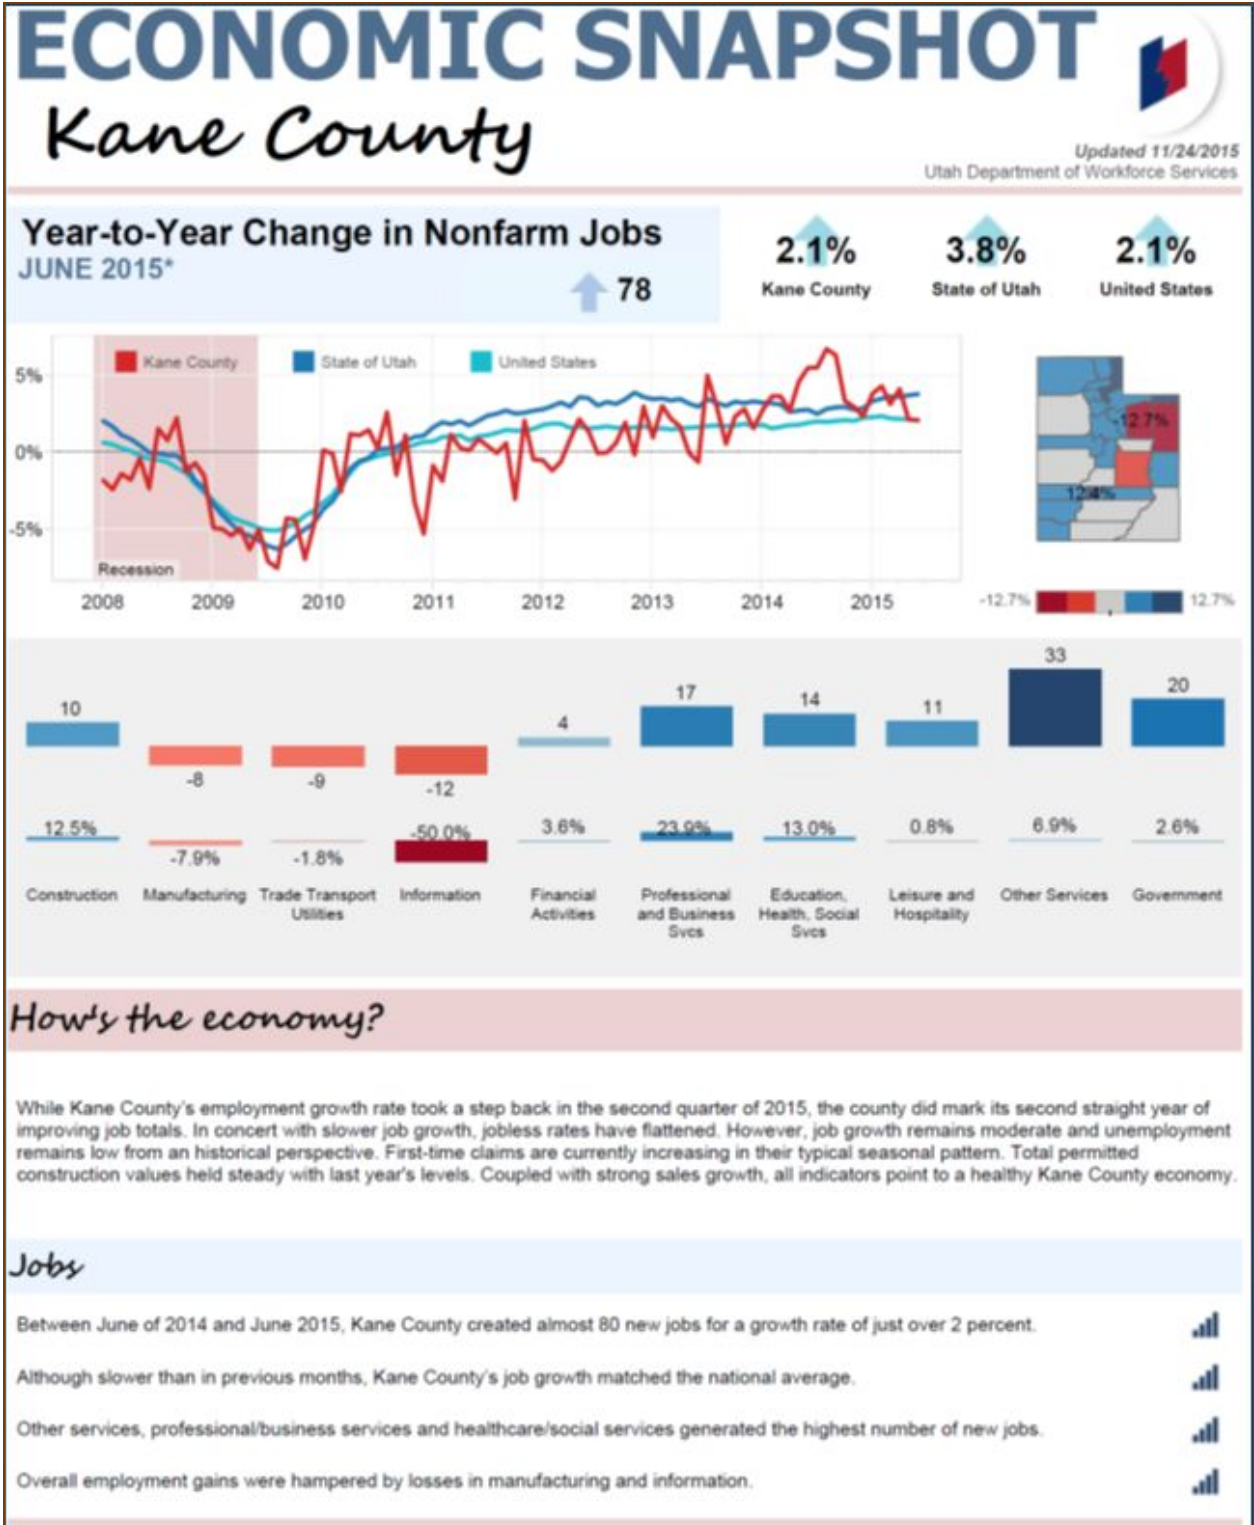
ECONOMIC SNAPSHOT
Kane County

Updated 11/24/2015
Utah Department of Workforce Services

Year-to-Year Change in Nonfarm Jobs
JUNE 2015*
78

2.1%
Kane County

3.8%
State of Utah

2.1%
United States

Kane County
State of Utah
United States

5%
0%
-5%
Recession
2008 2009 2010 2011 2012 2013 2014 2015

12.7%
12.4%
-12.7%
12.7%

| 10 | -8 | -9 | -12 | 4 | 17 | 14 | 11 | 33 | 20 |
|---|---|---|---|---|---|---|---|---|---|
| 12.5% | -7.9% | -1.8% | -50.0% | 3.6% | 23.9% | 13.0% | 0.8% | 6.9% | 2.6% |
| Construction | Manufacturing | Trade Transport Utilities | Information | Financial Activities | Professional and Business Svcs | Education, Health, Social Svcs | Leisure and Hospitality | Other Services | Government |

How's the economy?

While Kane County's employment growth rate took a step back in the second quarter of 2015, the county did mark its second straight year of improving job totals. In concert with slower job growth, jobless rates have flattened. However, job growth remains moderate and unemployment remains low from an historical perspective. First-time claims are currently increasing in their typical seasonal pattern. Total permitted construction values held steady with last year's levels. Coupled with strong sales growth, all indicators point to a healthy Kane County economy.

Jobs

Between June of 2014 and June 2015, Kane County created almost 80 new jobs for a growth rate of just over 2 percent.

Although slower than in previous months, Kane County's job growth matched the national average.

Other services, professional/business services and healthcare/social services generated the highest number of new jobs.

Overall employment gains were hampered by losses in manufacturing and information.